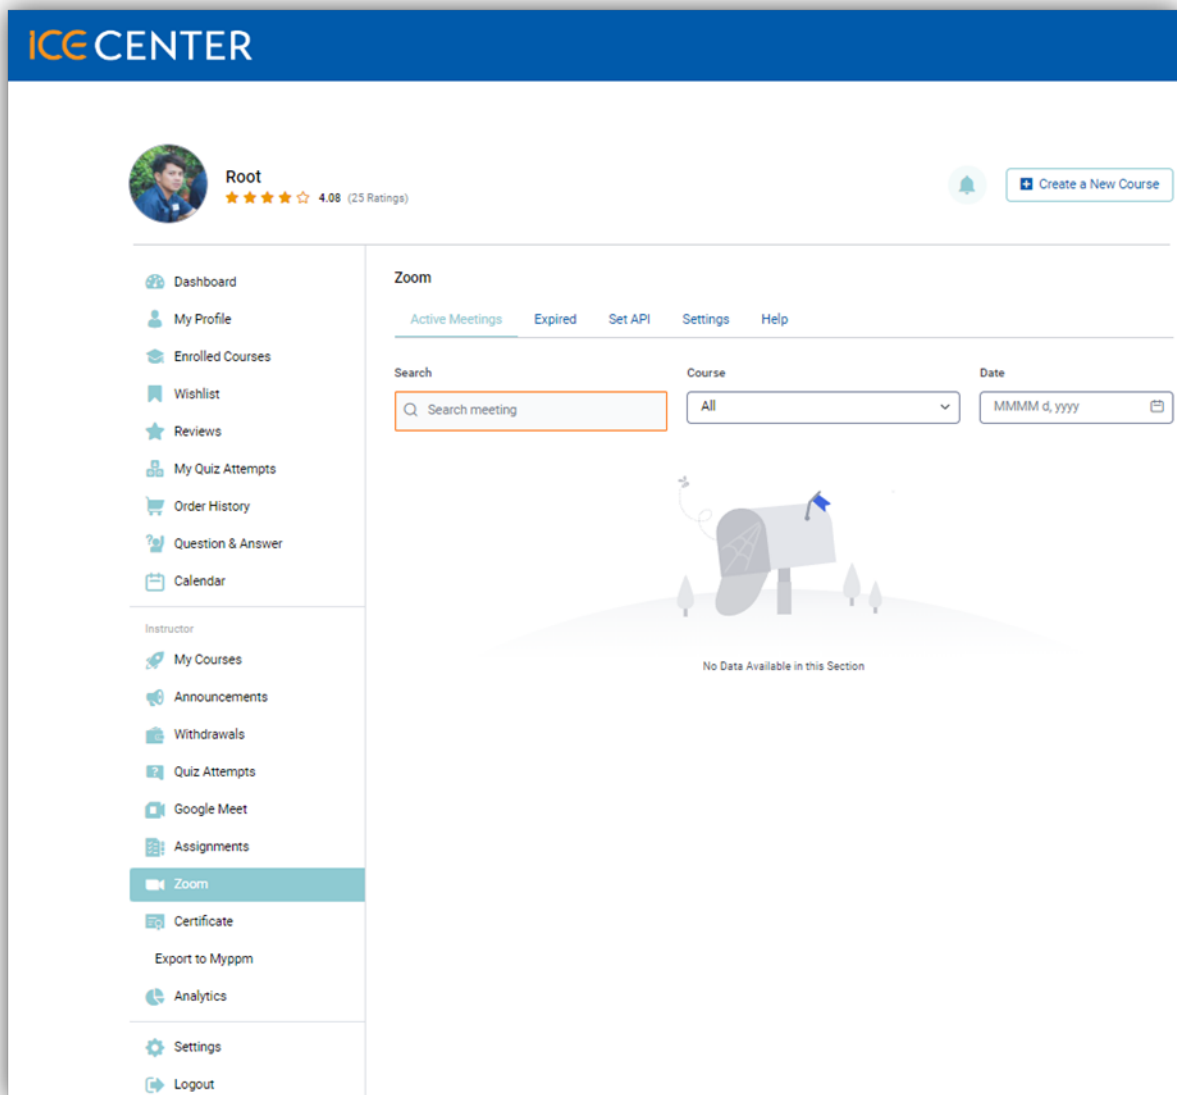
ICE CENTER

Root
4.08 (25 Ratings)

Create a New Course

Dashboard
My Profile
Enrolled Courses
Wishlist
Reviews
My Quiz Attempts
Order History
Question & Answer
Calendar

Instructor
My Courses
Announcements
Withdrawals
Quiz Attempts
Google Meet
Assignments
Zoom
Certificate
Export to Myppm
Analytics

Settings
Logout

Zoom

Active Meetings Expired Set API Settings Help

Search
Search meeting

Course
All

Date
MMMM d, yyyy

No Data Available in this Section